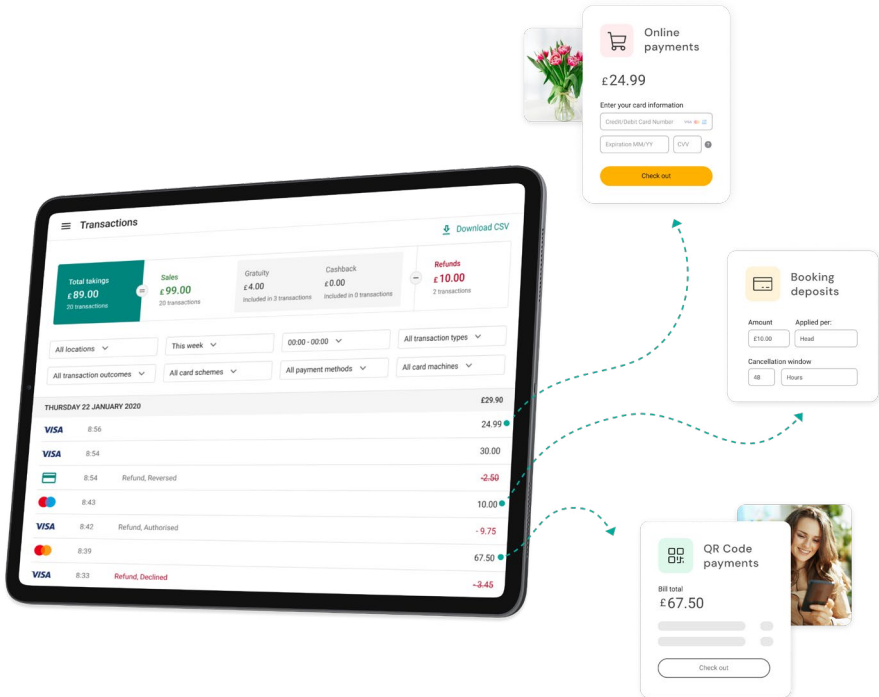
Online payments

£24.99

Enter your card information

Credit/Debit Card Number

Expiration MM/YY

CVV

Check out

Transactions

Download CSV

Total takings
£89.00
20 transactions

Sales
£99.00
20 transactions

Gratuity
£4.00
Included in 3 transactions

Cashback
£0.00
Included in 0 transactions

Refunds
£10.00
2 transactions

All locations

This week

00:00 - 00:00

All transaction types

All transaction outcomes

All card schemes

All payment methods

All card machines

THURSDAY 22 JANUARY 2020 £29.90

| | | | |
|---|---|---|---|
| VISA | 8:56 | | 24.99 |
| VISA | 8:54 | | 30.00 |
| | 8:54 | Refund, Reversed | -2.50 |
| | 8:43 | | 10.00 |
| VISA | 8:42 | Refund, Authorised | - 9.75 |
| | 8:39 | | 67.50 |
| VISA | 8:33 | Refund, Declined | -3.45 |

Booking deposits

Amount

Applied per:

£10.00

Head

Cancellation window

48

Hours

QR Code payments

Bill total

£67.50

Check out